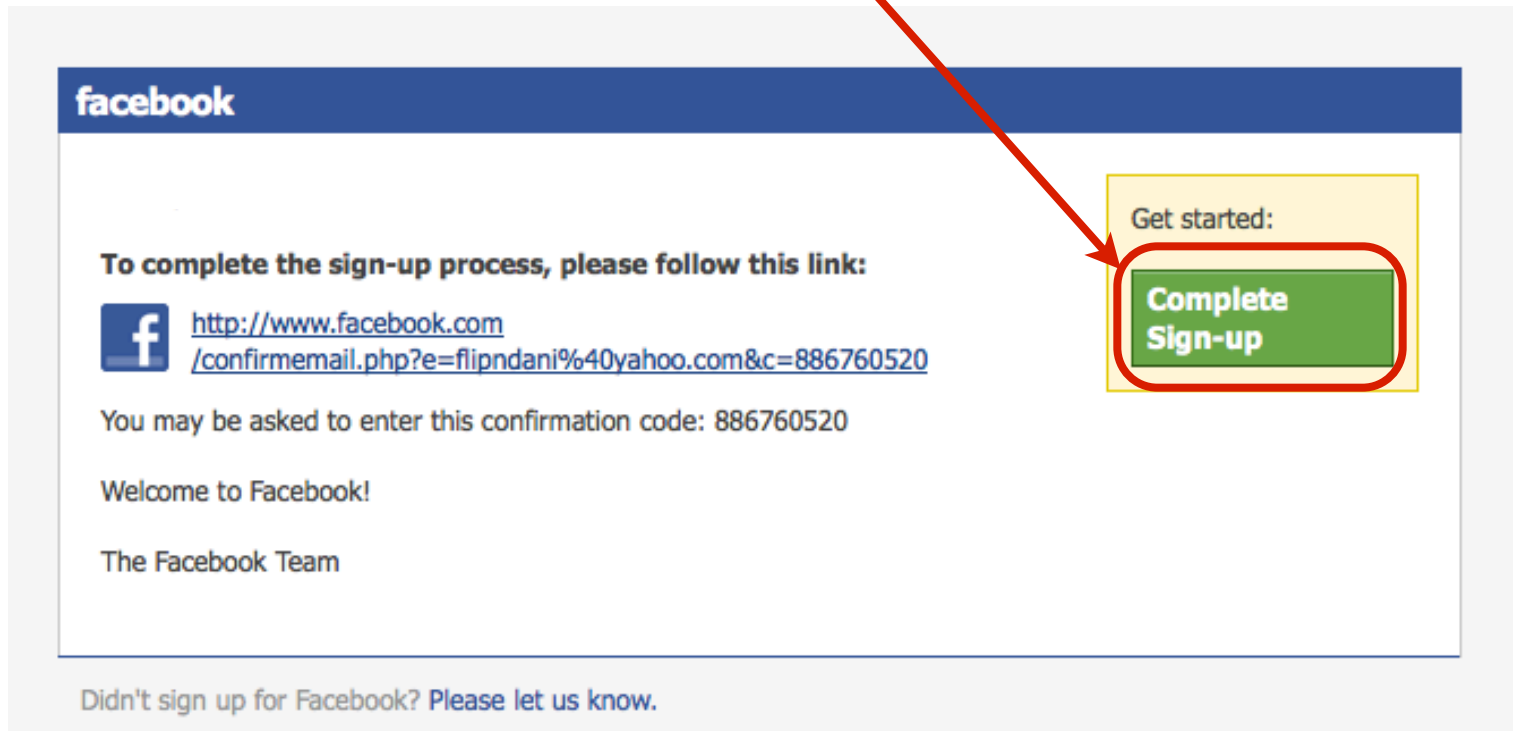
facebook

To complete the sign-up process, please follow this link:

f

http://www.facebook.com/confirmemail.php?e=flipndani%40yahoo.com&c=886760520

You may be asked to enter this confirmation code: 886760520

Welcome to Facebook!

The Facebook Team

Get started:

Complete Sign-up

Didn't sign up for Facebook? Please let us know.